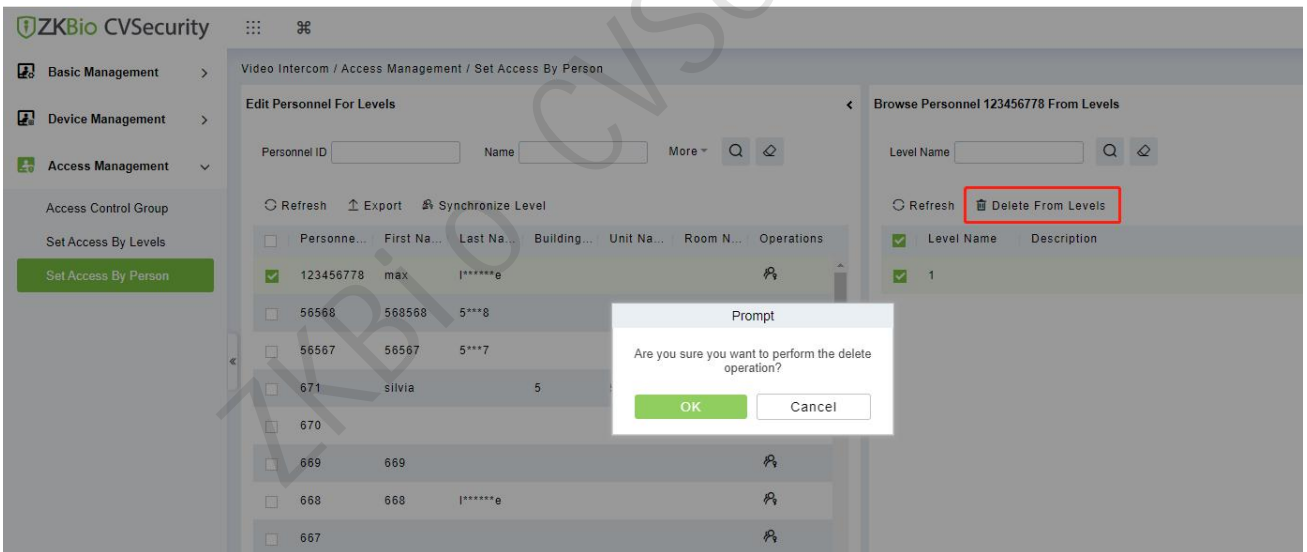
ZKBio CVSecurity

Basic Management
Device Management
Access Management
Access Control Group
Set Access By Levels
Set Access By Person

Video Intercom / Access Management / Set Access By Person

Edit Personnel For Levels

Personnel ID  Name  More

Refresh  Export  Synchronize Level

| | Personne... | First Na... | Last Na... | Building... | Unit Na... | Room N... | Operations |
|---|---|---|---|---|---|---|---|
| | 123456778 | max | l******e | | | | |
| | 56568 | 568568 | 5***8 | | | | |
| | 56567 | 56567 | 5***7 | | | | |
| | 671 | silvia | | 5 | | | |
| | 670 | | | | | | |
| | 669 | 669 | | | | | |
| | 668 | 668 | l******e | | | | |
| | 667 | | | | | | |

Browse Personnel 123456778 From Levels

Level Name

Refresh  Delete From Levels

| | Level Name | Description |
|---|---|---|
| | 1 | |

Prompt
Are you sure you want to perform the delete operation?
OK  Cancel

ZKBio CVSecurity